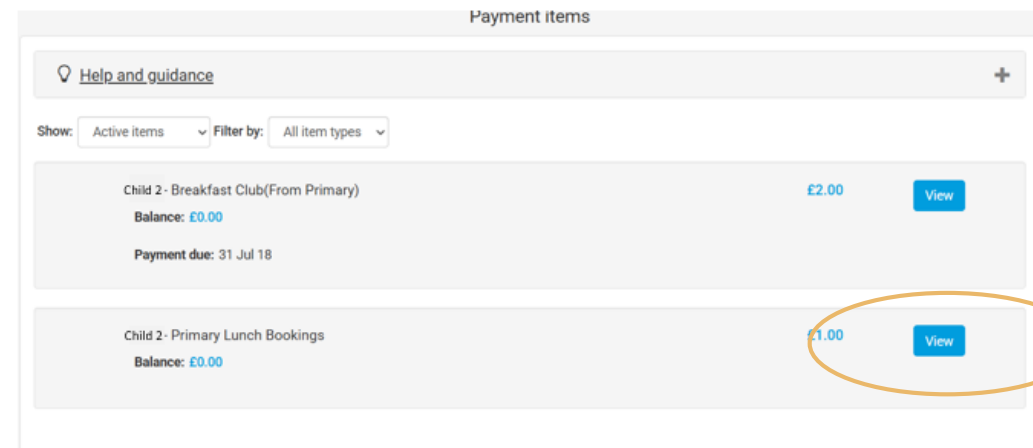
Payment items

Help and guidance

+

Show: Active items Filter by: All item types

Child 2 - Breakfast Club(From Primary)

Balance: £0.00

Payment due: 31 Jul 18

£2.00

View

Child 2 - Primary Lunch Bookings

Balance: £0.00

£1.00

View